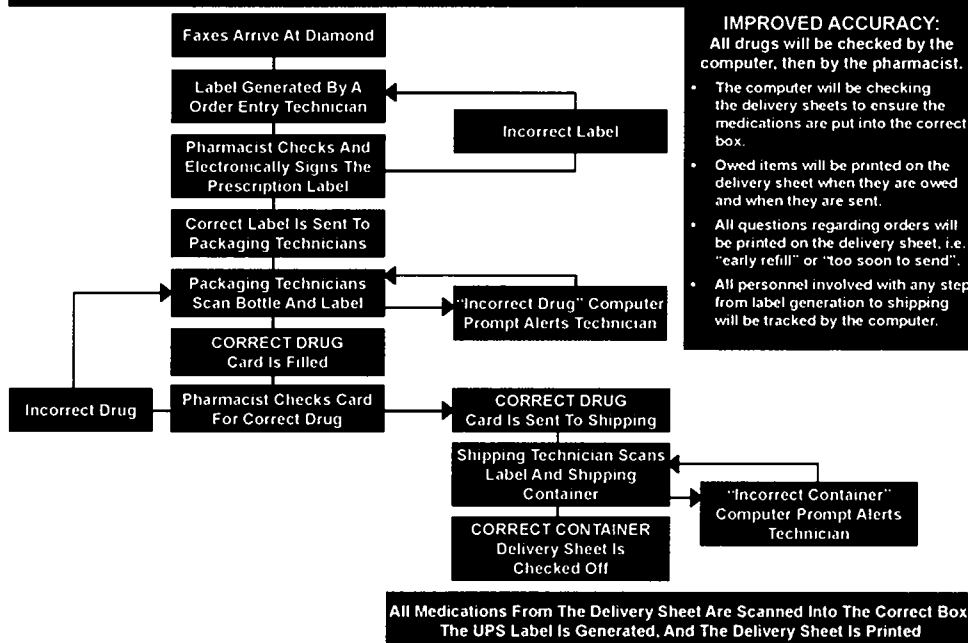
Faxes Arrive At Diamond

Label Generated By A Order Entry Technician

Incorrect Label

Pharmacist Checks And Electronically Signs The Prescription Label

Correct Label Is Sent To Packaging Technicians

Packaging Technicians Scan Bottle And Label

"Incorrect Drug" Computer Prompt Alerts Technician

CORRECT DRUG Card Is Filled

Incorrect Drug

Pharmacist Checks Card For Correct Drug

CORRECT DRUG Card Is Sent To Shipping

Shipping Technician Scans Label And Shipping Container

"Incorrect Container" Computer Prompt Alerts Technician

CORRECT CONTAINER Delivery Sheet Is Checked Off

All Medications From The Delivery Sheet Are Scanned Into The Correct Box The UPS Label Is Generated, And The Delivery Sheet Is Printed

IMPROVED ACCURACY:
All drugs will be checked by the computer, then by the pharmacist.

- The computer will be checking the delivery sheets to ensure the medications are put into the correct box.
- Owed items will be printed on the delivery sheet when they are owed and when they are sent.
- All questions regarding orders will be printed on the delivery sheet, i.e. "early refill" or "too soon to send".
- All personnel involved with any step from label generation to shipping will be tracked by the computer.